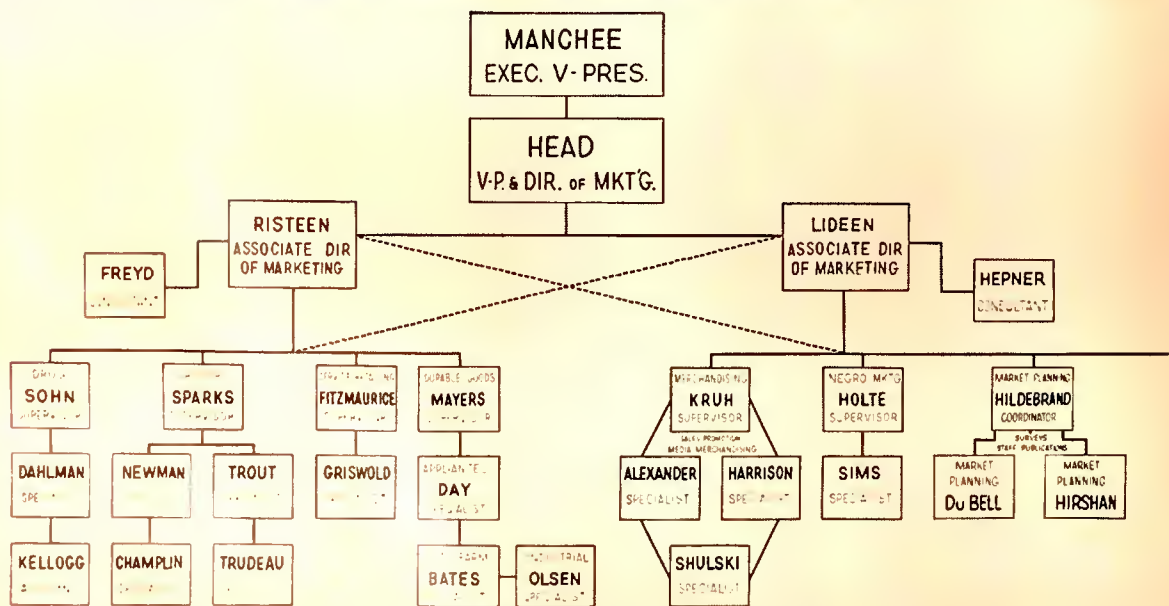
MANCHEE
EXEC. V-PRES.

HEAD
V-P. & DIR. OF MKT'G.

RISTEEN
ASSOCIATE DIR OF MARKETING

FREYD
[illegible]

LIDEEN
ASSOCIATE DIR OF MARKETING

HEPNER
CONSULTANT

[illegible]
SOHN
SUPERV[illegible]

SPARKS
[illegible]

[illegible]
FITZMAURICE
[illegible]

DURABLE GOODS
MAYERS
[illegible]

MERCHANDISING
KRUH
SUPERVISOR

NEGRO MKT'G
HOLTE
SUPERVISOR

MARKET PLANNING
HILDEBRAND
COORDINATOR

DAHLMAN
SPE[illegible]

NEWMAN
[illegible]

TROUT
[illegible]

GRISWOLD
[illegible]

APPLIANCE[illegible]
DAY
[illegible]

SALES PROMOTION
MEDIA MERCHANDISING

ALEXANDER
SPECIALIST

HARRISON
SPE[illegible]

SIMS
SPECIALIST

SURVEYS
STAFF PUBLICATIONS

MARKET PLANNING
Du BELL

MARKET PLANNING
HIRSHAN

KELLOGG
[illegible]

CHAMPLIN
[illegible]

TRUDEAU
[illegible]

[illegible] FARM
BATES
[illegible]

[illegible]TRIAL
OLSEN
SPECIALIST

SHULSKI
SPECIALIST